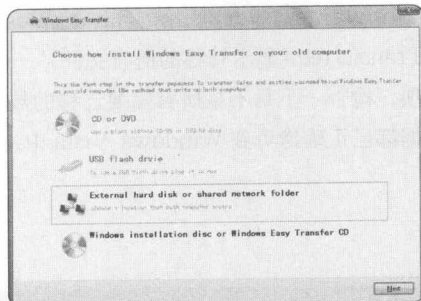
Windows Easy Transfer

Choose how install Windows Easy Transfer on your old computer

This the first step in the transfer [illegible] To transfer files and settings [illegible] Windows Easy Transfer on your old computer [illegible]

CD or DVD
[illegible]

USB flash drvie
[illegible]

External hard disk or shared network folder
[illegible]

Windows installation disc or Windows Easy Transfer CD

Next